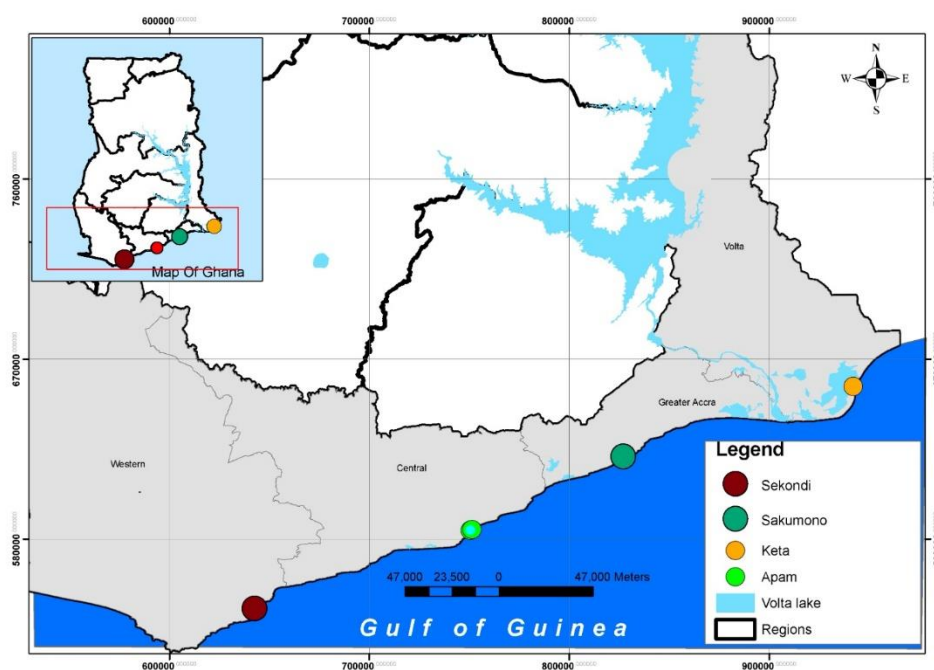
600000
700000
800000
900000

Map Of Ghana

N
W
E
S

760000

Volta

670000

Greater Accra

Western

Central

580000

47,000 23,500 0 47,000 Meters

Gulf of Guinea

Legend
Sekondi
Sakumono
Keta
Apam
Volta lake
Regions

600000
700000
800000
900000